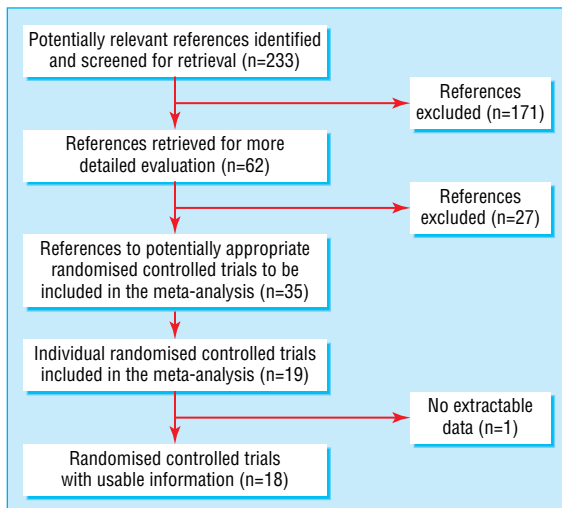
Potentially relevant references identified and screened for retrieval (n=233)

References excluded (n=171)

References retrieved for more detailed evaluation (n=62)

References excluded (n=27)

References to potentially appropriate randomised controlled trials to be included in the meta-analysis (n=35)

Individual randomised controlled trials included in the meta-analysis (n=19)

No extractable data (n=1)

Randomised controlled trials with usable information (n=18)